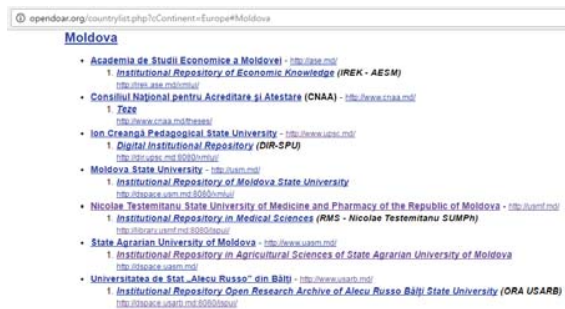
opendoar.org/countrylist.php?cContinent=Europe#Moldova

Moldova

- Academia de Studii Economice a Moldovei - http://ase.md/
  1. Institutional Repository of Economic Knowledge (IREK - AESM)
  http://irek.ase.md/xmlui/
- Consiliul Naţional pentru Acreditare şi Atestare (CNAA) - http://www.cnaa.md/
  1. Teze
  http://www.cnaa.md/theses/
- Ion Creangă Pedagogical State University - http://www.upsc.md/
  1. Digital Institutional Repository (DIR-SPU)
  http://dir.upsc.md:8080/xmlui/
- Moldova State University - http://usm.md/
  1. Institutional Repository of Moldova State University
  http://dspace.usm.md:8080/xmlui/
- Nicolae Testemitanu State University of Medicine and Pharmacy of the Republic of Moldova - http://usmf.md/
  1. Institutional Repository in Medical Sciences (RMS - Nicolae Testemitanu SUMPh)
  http://library.usmf.md:8080/jspui/
- State Agrarian University of Moldova - http://www.uasm.md/
  1. Institutional Repository in Agricultural Sciences of State Agrarian University of Moldova
  http://dspace.uasm.md/
- Universitatea de Stat „Alecu Russo" din Bălţi - http://www.usarb.md/
  1. Institutional Repository Open Research Archive of Alecu Russo Bălţi State University (ORA USARB)
  http://dspace.usarb.md:8080/jspui/